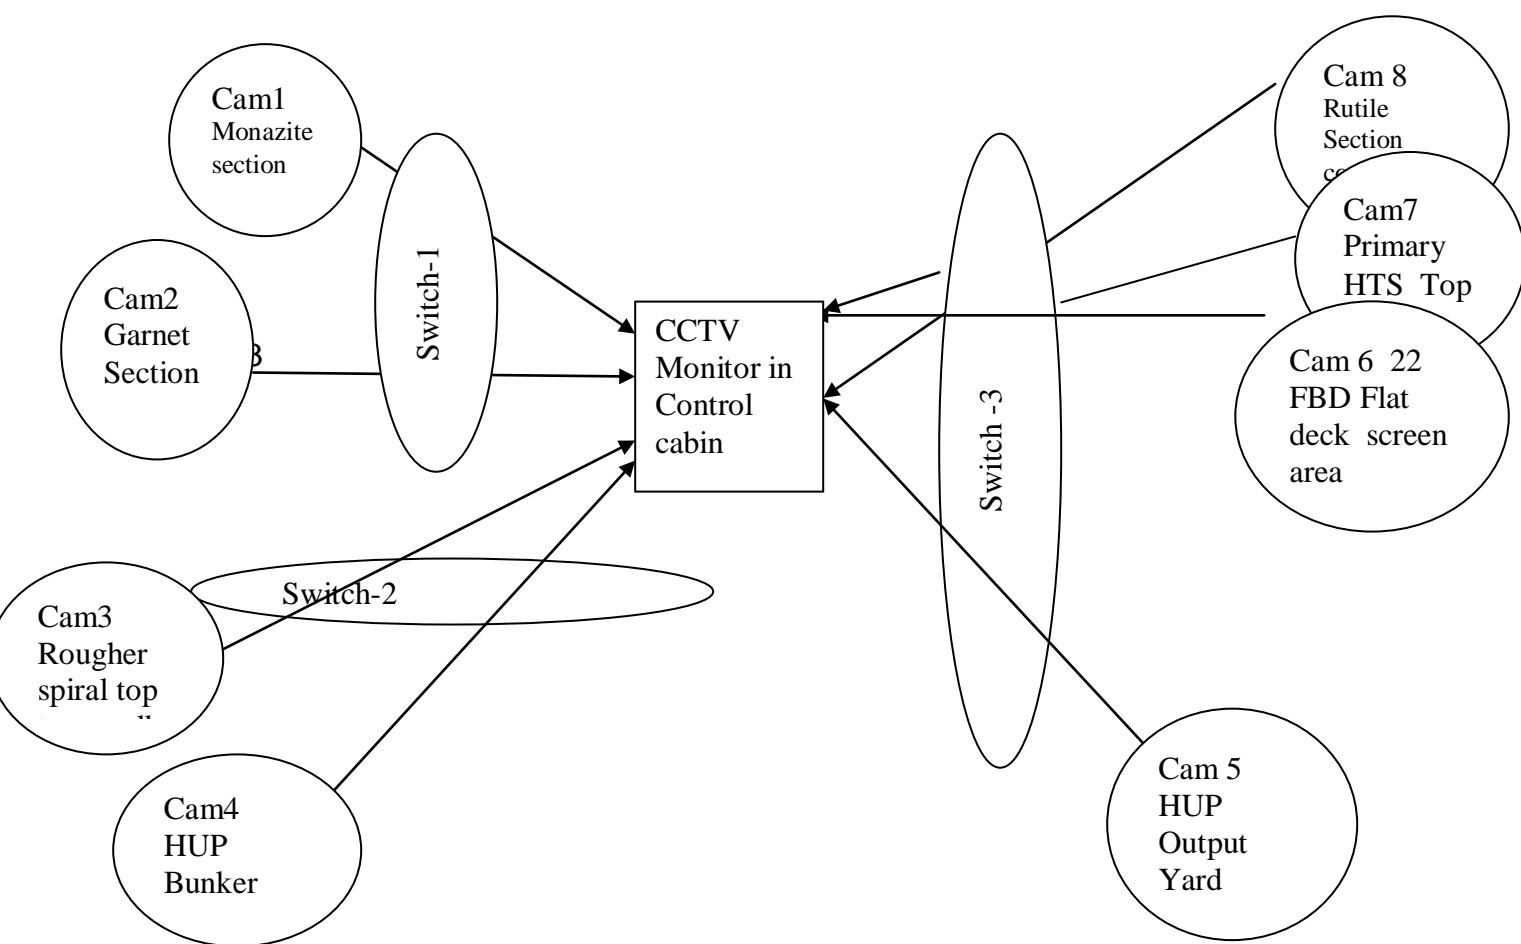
Cam1
Monazite
section

Cam2
Garnet
Section

B

Switch-1

CCTV
Monitor in
Control
cabin

Cam3
Rougher
spiral top
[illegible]

Switch-2

Cam4
HUP
Bunker

Cam 8
Rutile
Section
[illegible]

Cam7
Primary
HTS Top

Cam 6 22
FBD Flat
deck screen
area

Switch -3

Cam 5
HUP
Output
Yard